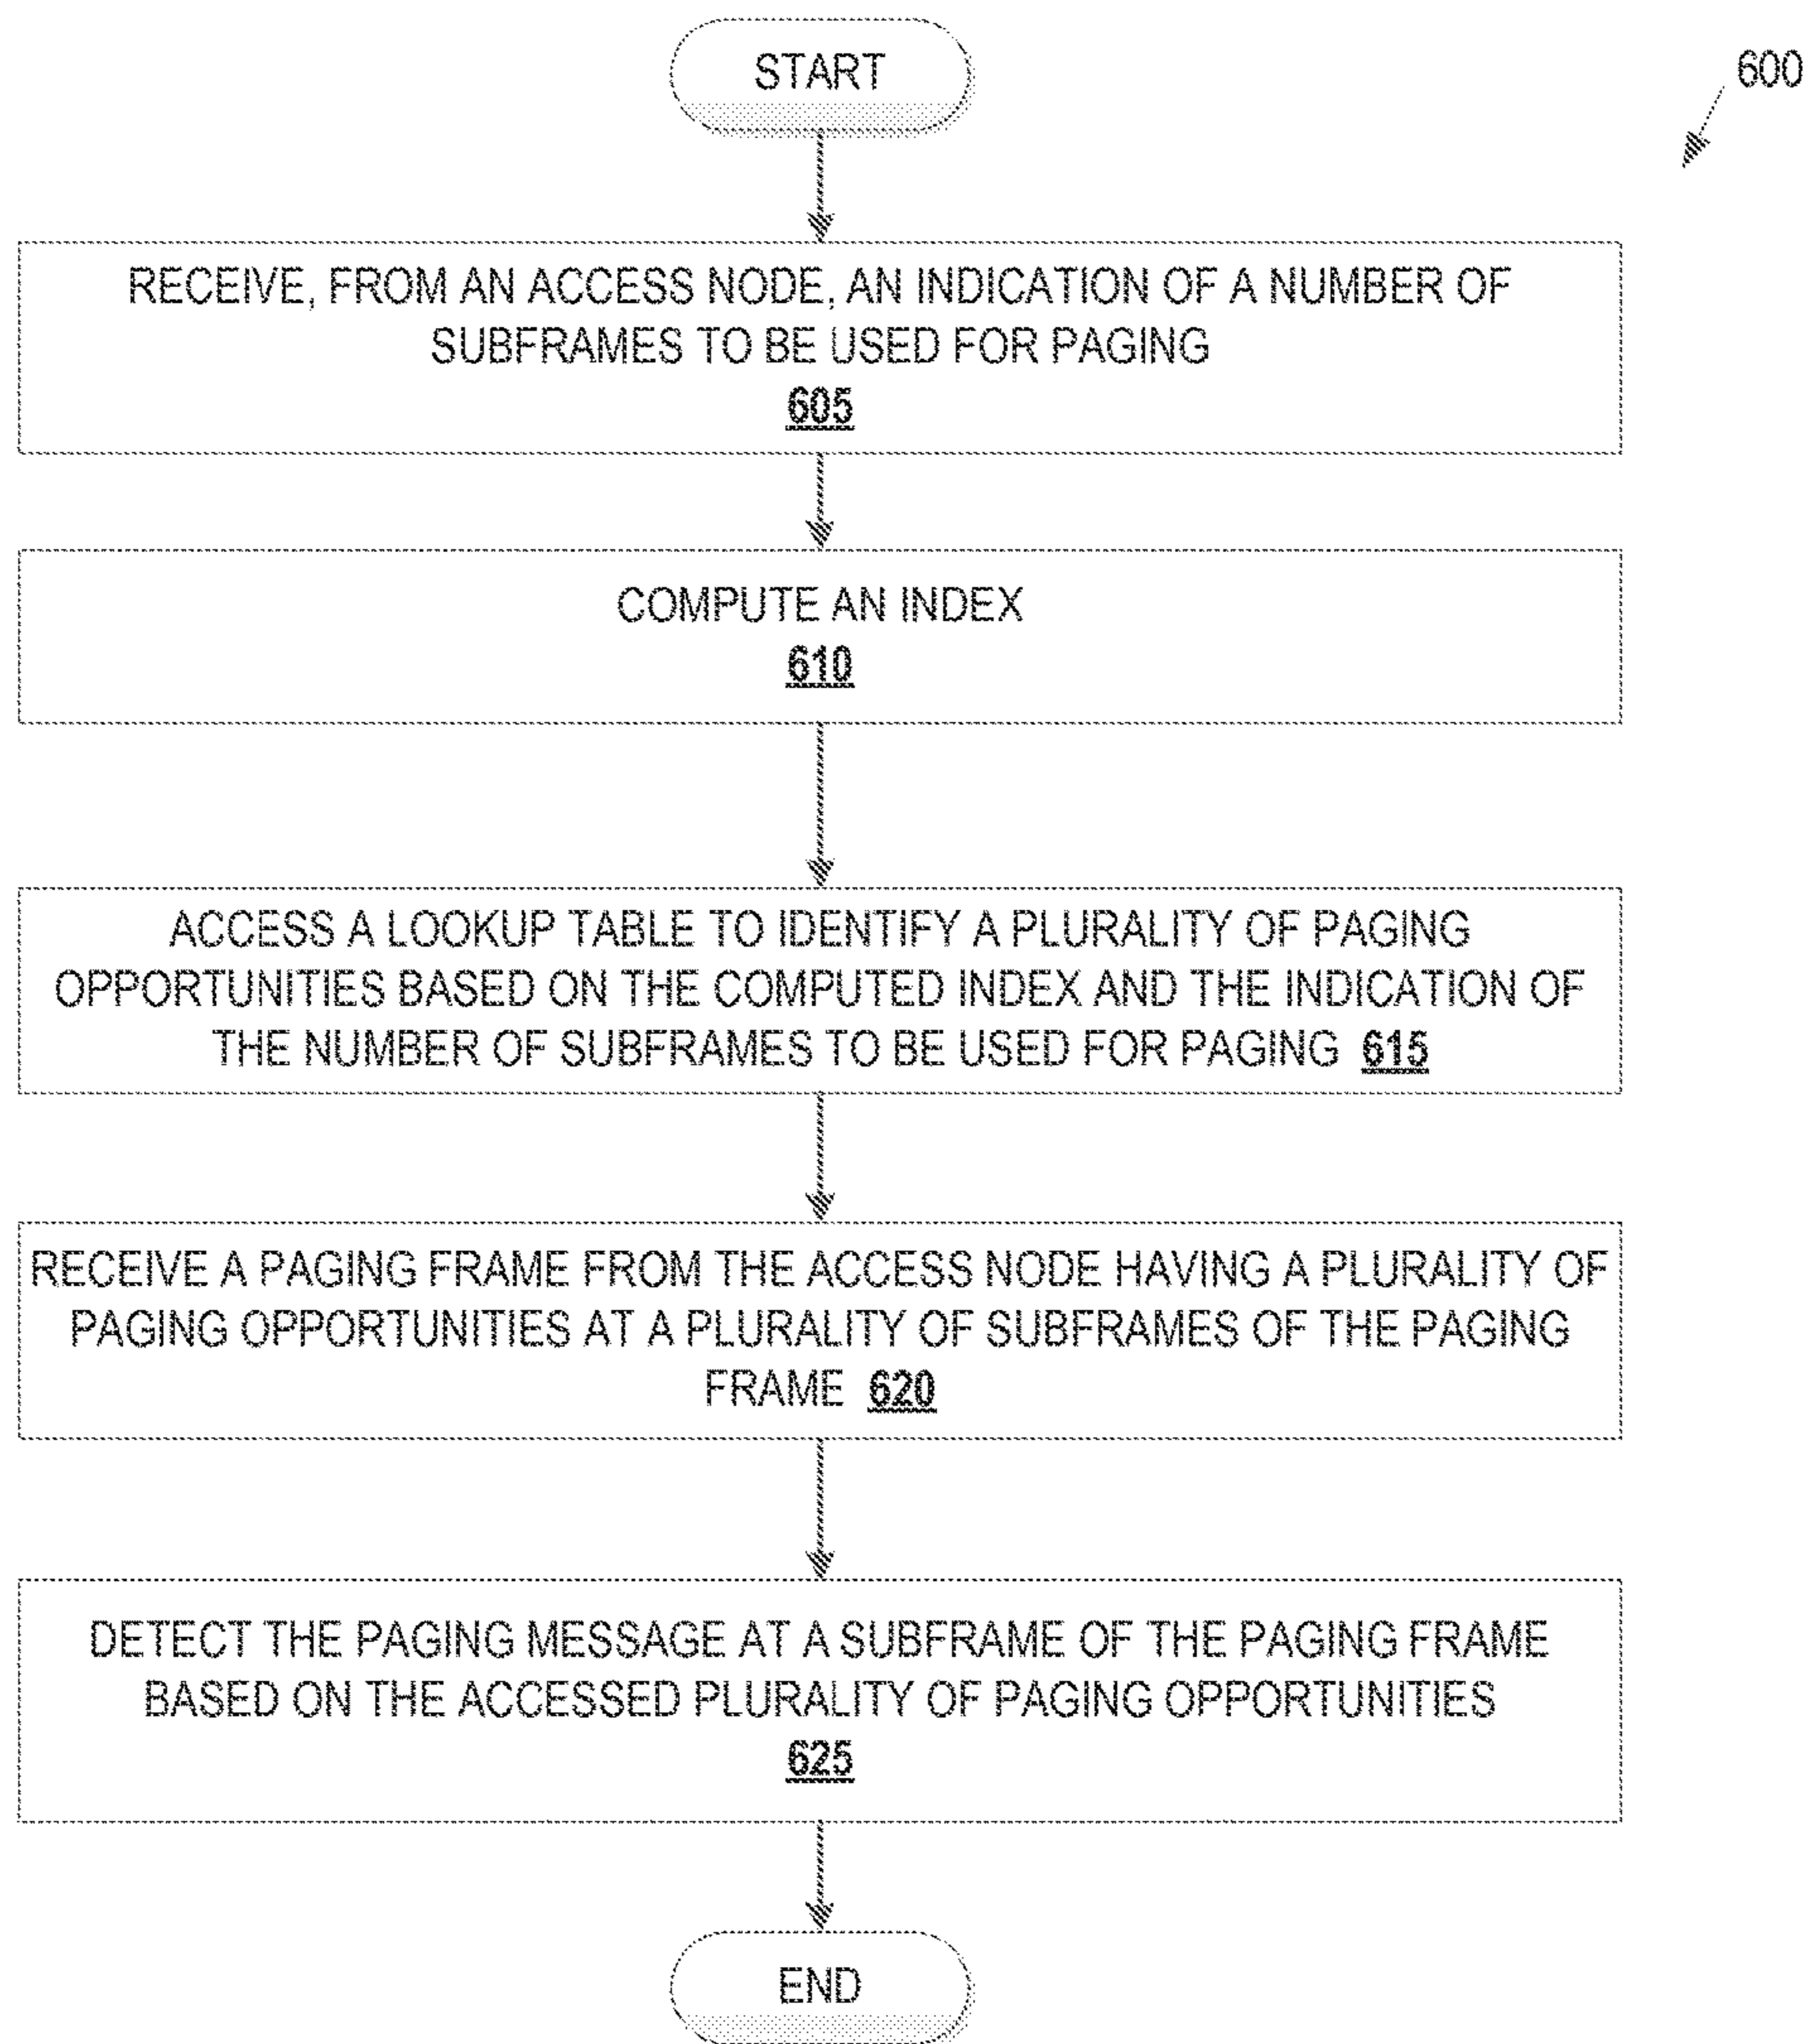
START

600

RECEIVE, FROM AN ACCESS NODE, AN INDICATION OF A NUMBER OF SUBFRAMES TO BE USED FOR PAGING
605

COMPUTE AN INDEX
610

ACCESS A LOOKUP TABLE TO IDENTIFY A PLURALITY OF PAGING OPPORTUNITIES BASED ON THE COMPUTED INDEX AND THE INDICATION OF THE NUMBER OF SUBFRAMES TO BE USED FOR PAGING 615

RECEIVE A PAGING FRAME FROM THE ACCESS NODE HAVING A PLURALITY OF PAGING OPPORTUNITIES AT A PLURALITY OF SUBFRAMES OF THE PAGING FRAME 620

DETECT THE PAGING MESSAGE AT A SUBFRAME OF THE PAGING FRAME BASED ON THE ACCESSED PLURALITY OF PAGING OPPORTUNITIES
625

END